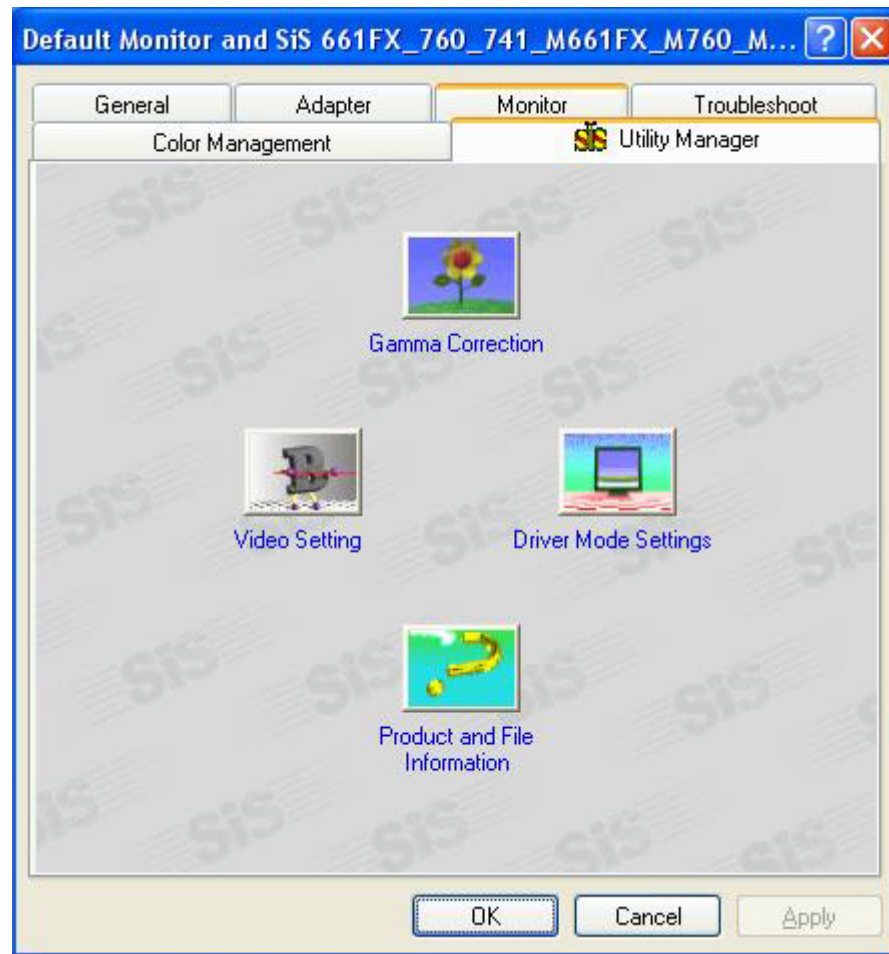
Default Monitor and SiS 661FX_760_741_M661FX_M760_M... ? ×

General | Adapter | Monitor | Troubleshoot
Color Management | Utility Manager

Gamma Correction

Video Setting

Driver Mode Settings

Product and File Information

OK | Cancel | Apply